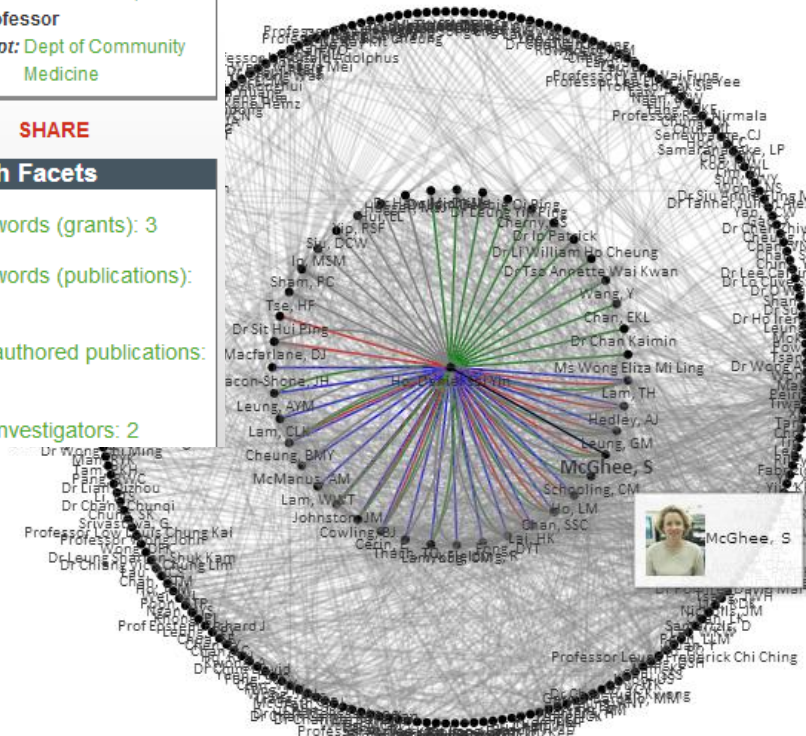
ofessor
ot: Dept of Community Medicine

SHARE

h Facets

words (grants): 3

words (publications):

authored publications:

nvestigators: 2

Dr Sit Hui Ping
Macfarlane, DJ
Tse, HF
Sham, PC
Ip, MSM
Siu, DCW
Yip, PSF
Leung, AYM
Lam, CLK
Cheung, BMY
McManus, AM
Lam, WNT
Johnston, JM
Cowling, BJ
Dr Ip Patrick
Dr Li William Ho Cheung
Dr Tsa Annette Wai Kwan
Wang, Y
Chan, EKL
Dr Chan Kaimin
Ms Wong Eliza Mi Ling
Lam, TH
Hedley, AJ
Leung, GM
McGhee, S
Schooling, CM
Ho, LM
Chan, SSC
Lai, HK
Srivastava, G
Dr Chan Chungi
Dr Liang Zhou
Dr Wong Ming
Professor Lau Chak Sing Kai
Dr Leung Shan Shuk Kam
Prof Ernest Richard J
Professor Leung Frederick Chi Ching
Dr Lee Cal
Dr Ho Iren
Dr Wong
Professor Ranjith Nirmala
Samaranayake, LP
Seneviratne, CJ
Dr Tanner Julian
Professor Lai Fung Yee

McGhee, S